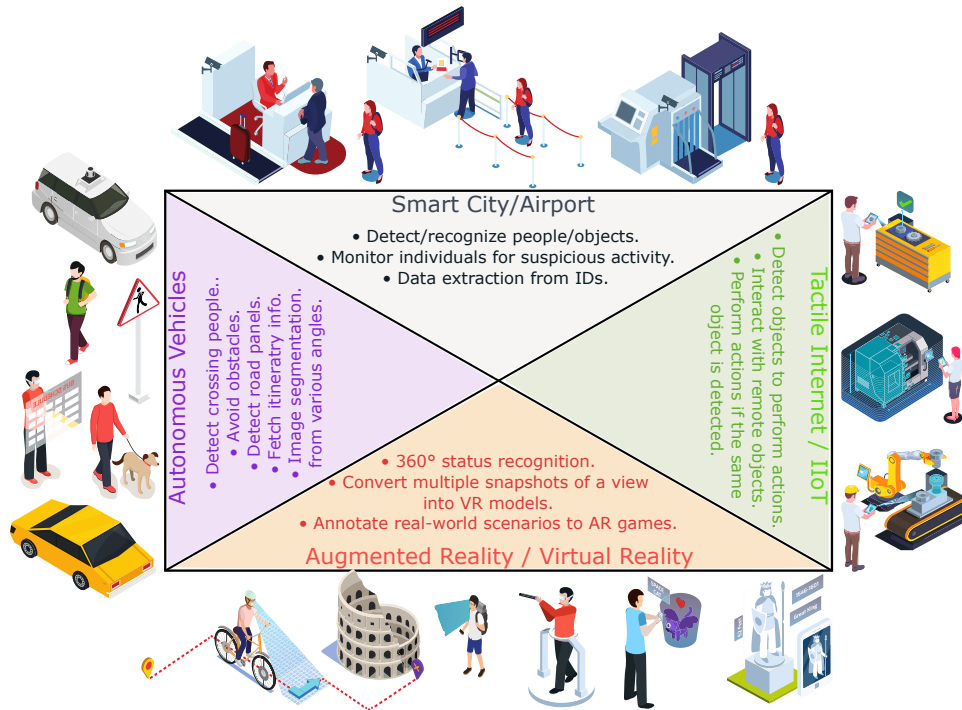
Smart City/Airport

• Detect/recognize people/objects.
• Monitor individuals for suspicious activity.
• Data extraction from IDs.

Autonomous Vehicles

• Detect crossing people..
• Avoid obstacles.
• Detect road panels.
• Fetch itineratry info.
• Image segmentation.
from various angles.

Tactile Internet / IIoT

• Detect objects to perform actions.
• Interact with remote objects.
• Perform actions if the same object is detected.

• 360° status recognition.
• Convert multiple snapshots of a view into VR models.
• Annotate real-world scenarios to AR games.

Augmented Reality / Virtual Reality